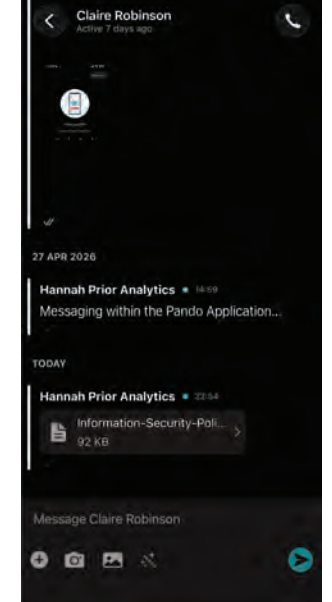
Claire Robinson
Active 7 days ago

27 APR 2026

Hannah Prior Analytics • 14:59
Messaging within the Pando Application...

TODAY

Hannah Prior Analytics • 22:54
Information-Security-Poli...
92 KB

Message Claire Robinson